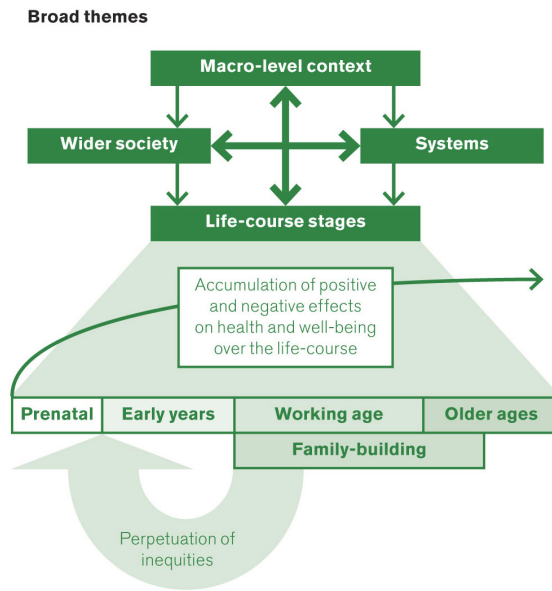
Broad themes

Macro-level context

Wider society

Systems

Life-course stages

Accumulation of positive and negative effects on health and well-being over the life-course

Prenatal

Early years

Working age

Older ages

Family-building

Perpetuation of inequities